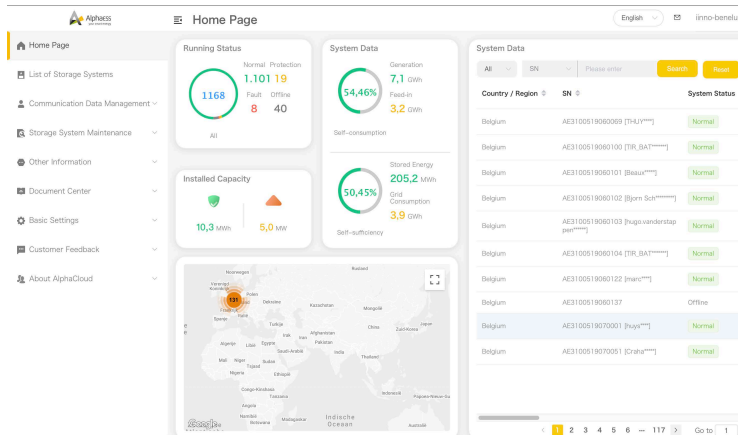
Alphaess

Home Page

English

inno-benelu

Home Page
List of Storage Systems
Communication Data Management
Storage System Maintenance
Other Information
Document Center
Basic Settings
Customer Feedback
About AlphaCloud

Running Status

1168
All

Normal 1.101
Protection 19
Fault 8
Offline 40

System Data

54,46%
Self-consumption

Generation 7,1 GWh
Feed-In 3,2 GWh

50,45%
Self-sufficiency

Stored Energy 205,2 MWh
Grid Consumption 3,9 GWh

Installed Capacity

10,3 MWh
5,0 MW

Noorwegen
131
Polen
Oekraïne
Frankrijk
Spanje
Kazachstan
Mongolië
Turkije
Iran
Afghanistan
China
Zuid-Korea
Pakistan
Algerije
Libië
Egypte
Saudi-Arabië
India
Mali
Niger
Tsjaad
Soedan
Thailand
Nigeria
Ethiopië
Indonesië
Congo-Kinshasa
Tanzania
Angola
Namibië
Botswana
Madagaskar
Indische Oceaan
Papoea-Nieuw-Guinea
Google

System Data

All
SN
Please enter
Search
Reset

| Country / Region | SN | System Status |
|---|---|---|
| Belgium | AE3100519060069 [THUY****] | Normal |
| Belgium | AE3100519060100 [TIR_BAT******] | Normal |
| Belgium | AE3100519060101 [Beaux*****] | Normal |
| Belgium | AE3100519060102 [Bjorn Sch********] | Normal |
| Belgium | AE3100519060103 [hugo.vanderstappen******] | Normal |
| Belgium | AE3100519060104 [TIR_BAT******] | Normal |
| Belgium | AE3100519060122 [marc****] | Normal |
| Belgium | AE3100519060137 | Offline |
| Belgium | AE3100519070001 [huys****] | Normal |
| Belgium | AE3100519070051 [Craha*****] | Normal |

1 2 3 4 5 6 ... 117
Go to 1